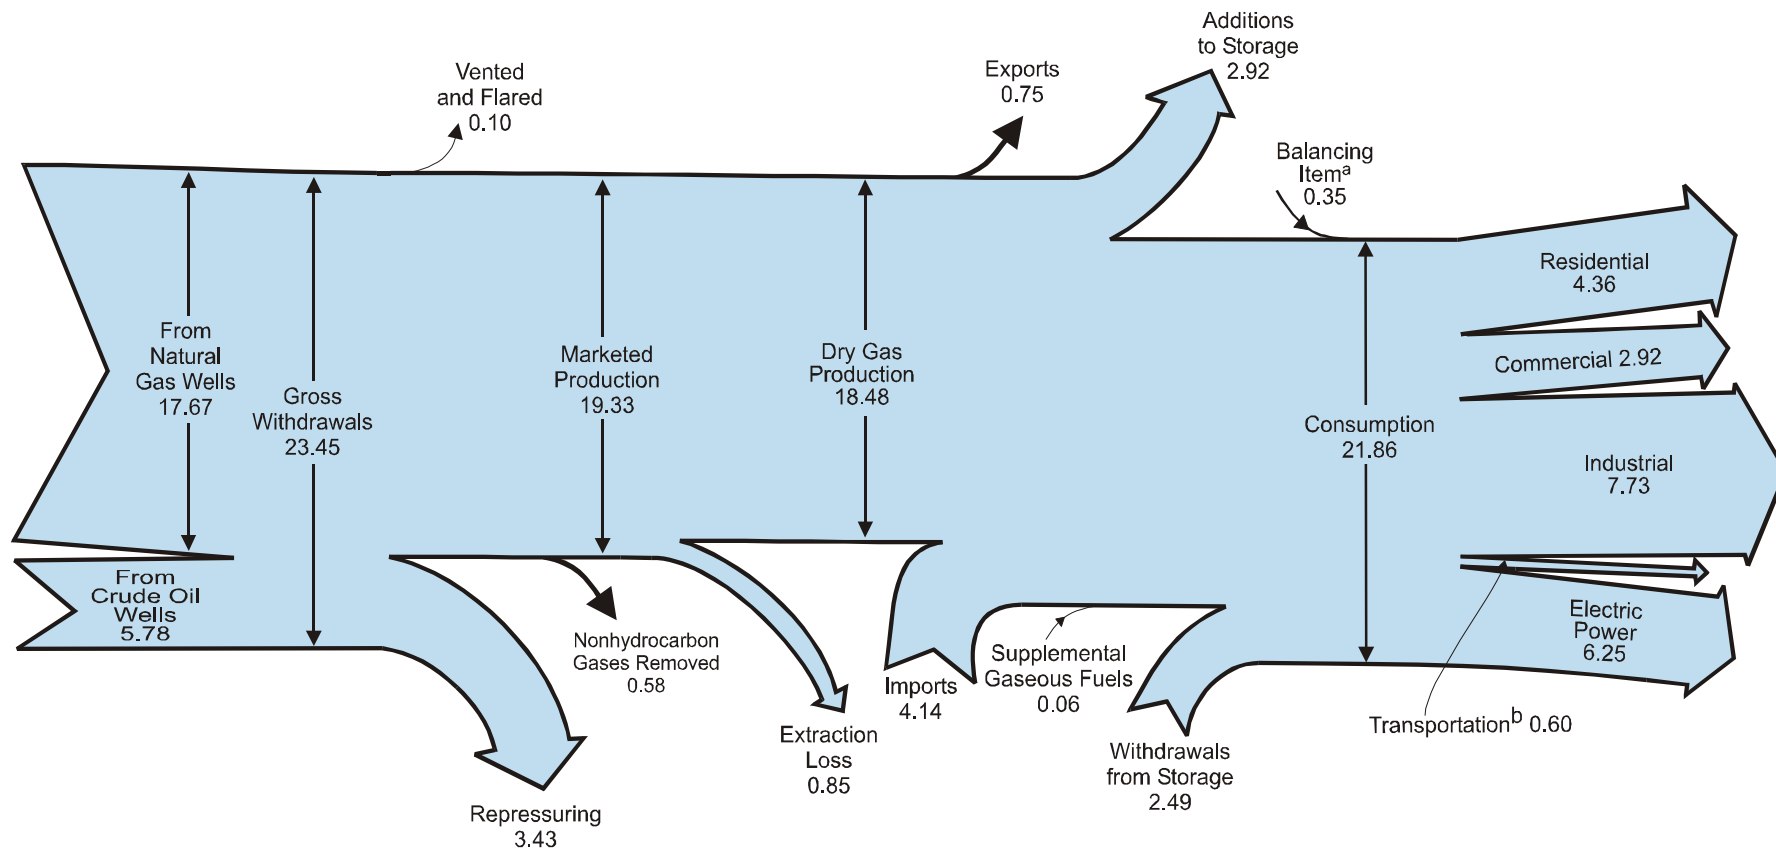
Vented and Flared 0.10

Exports 0.75

Additions to Storage 2.92

Balancing Item$^a$ 0.35

From Natural Gas Wells 17.67

Gross Withdrawals 23.45

Marketed Production 19.33

Dry Gas Production 18.48

Consumption 21.86

Residential 4.36

Commercial 2.92

Industrial 7.73

Electric Power 6.25

From Crude Oil Wells 5.78

Nonhydrocarbon Gases Removed 0.58

Repressuring 3.43

Extraction Loss 0.85

Imports 4.14

Supplemental Gaseous Fuels 0.06

Withdrawals from Storage 2.49

Transportation$^b$ 0.60